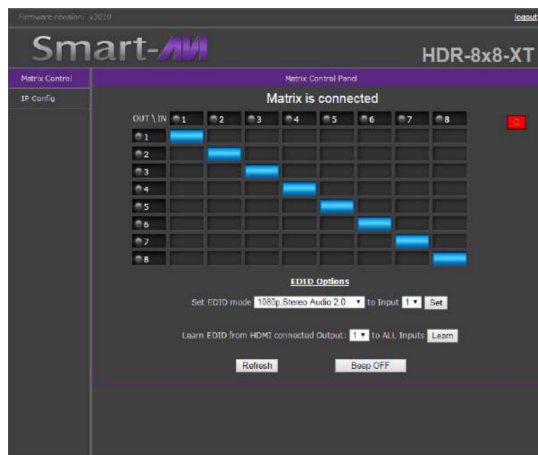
Firmware revision: v2010

logout

Smart-AVI

HDR-8x8-XT

Matrix Control

IP Config

Matrix Control Panel

Matrix is connected

| OUT \ IN | 1 | 2 | 3 | 4 | 5 | 6 | 7 | 8 |
|---|---|---|---|---|---|---|---|---|
| 1 | | | | | | | | |
| 2 | | | | | | | | |
| 3 | | | | | | | | |
| 4 | | | | | | | | |
| 5 | | | | | | | | |
| 6 | | | | | | | | |
| 7 | | | | | | | | |
| 8 | | | | | | | | |

EDID Options

Set EDID mode 1080p,Stereo Audio 2.0 to Input 1 Set

Learn EDID from HDMI connected Output: 1 to ALL Inputs Learn

Refresh

Beep OFF